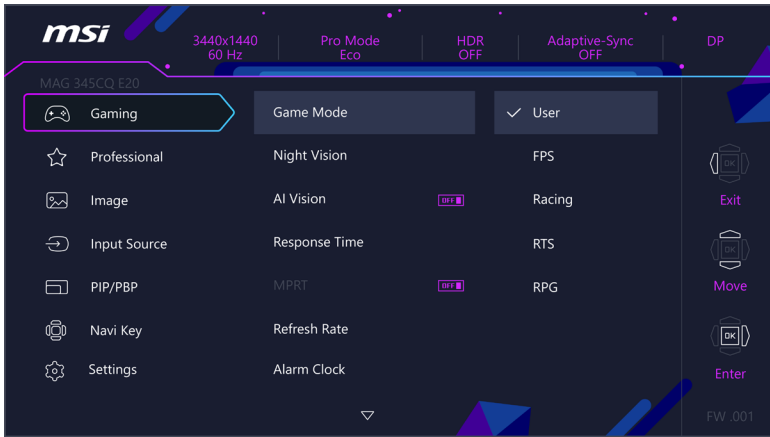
msi

3440x1440
60 Hz

Pro Mode
Eco

HDR
OFF

Adaptive-Sync
OFF

DP

MAG 345CQ E20

Gaming
Professional
Image
Input Source
PIP/PBP
Navi Key
Settings

Game Mode
Night Vision
AI Vision OFF
Response Time
MPRT OFF
Refresh Rate
Alarm Clock

✓ User
FPS
Racing
RTS
RPG

OK
Exit
OK
Move
OK
Enter

FW .001